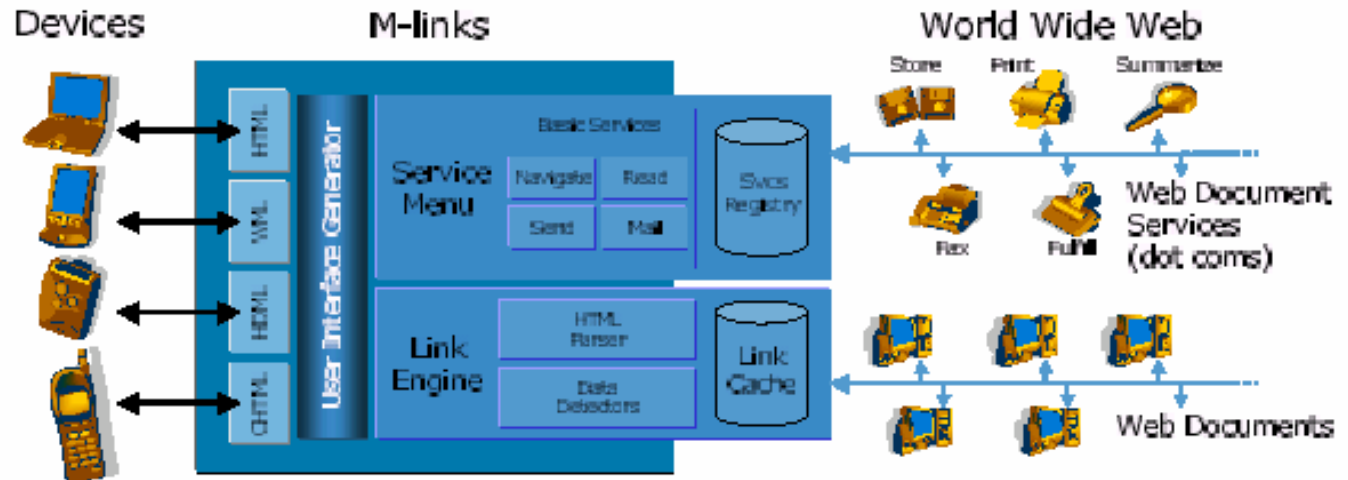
Devices

M-links

World Wide Web

HTML

WML

HDML

CHTML

User Interface Generator

Service Menu

Basic Services

Navigate

Read

Send

Mail

Svcs Registry

Link Engine

HTML Parser

Data Detectors

Link Cache

Store

Print

Summarize

Fax

Fulfill

Web Document Services (dot coms)

Web Documents